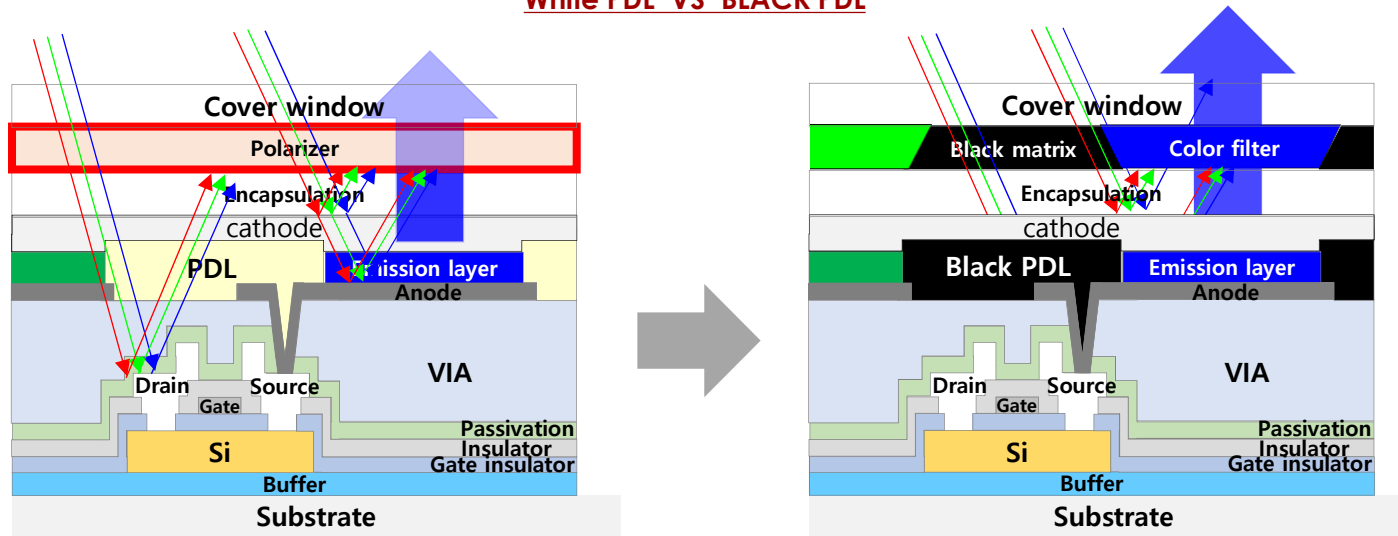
White PDL VS BLACK PDL

Cover window
Polarizer
Encapsulation
cathode
PDL
Emission layer
Anode
VIA
Drain
Source
Gate
Passivation
Insulator
Si
Gate insulator
Buffer
Substrate

Cover window
Black matrix
Color filter
Encapsulation
cathode
Black PDL
Emission layer
Anode
VIA
Drain
Source
Gate
Passivation
Insulator
Si
Gate insulator
Buffer
Substrate